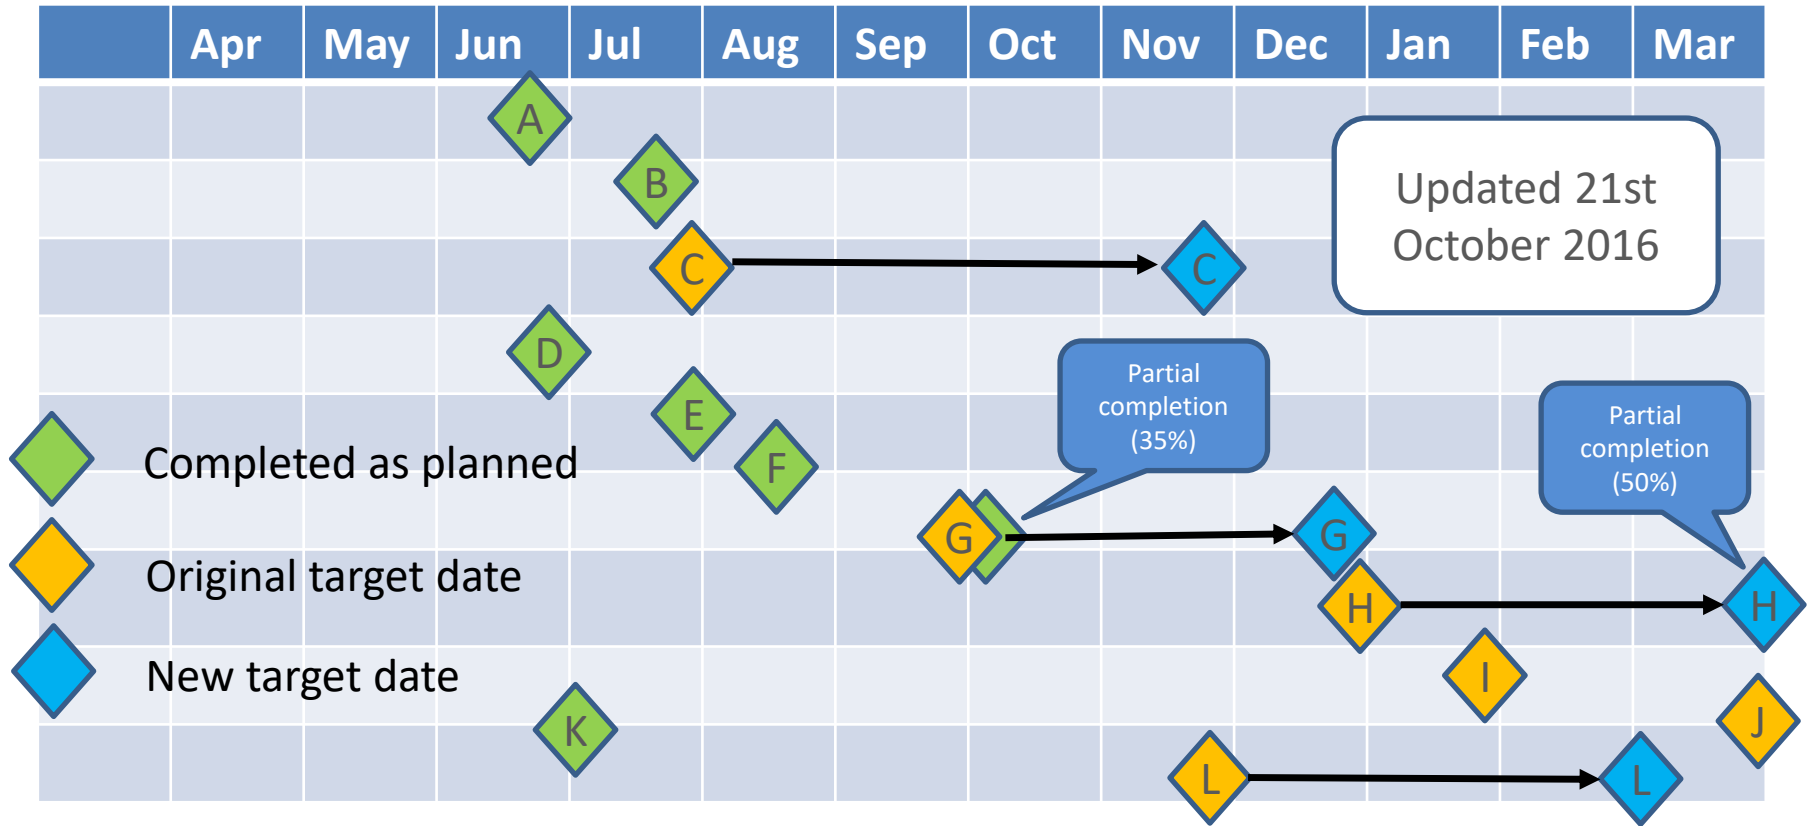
| | Apr | May | Jun | Jul | Aug | Sep | Oct | Nov | Dec | Jan | Feb | Mar |
|---|---|---|---|---|---|---|---|---|---|---|---|---|

A
B
C
C
Updated 21st October 2016
D
Partial completion (35%)
E
Partial completion (50%)
Completed as planned
F
G
G
Original target date
H
H
New target date
I
J
K
L
L